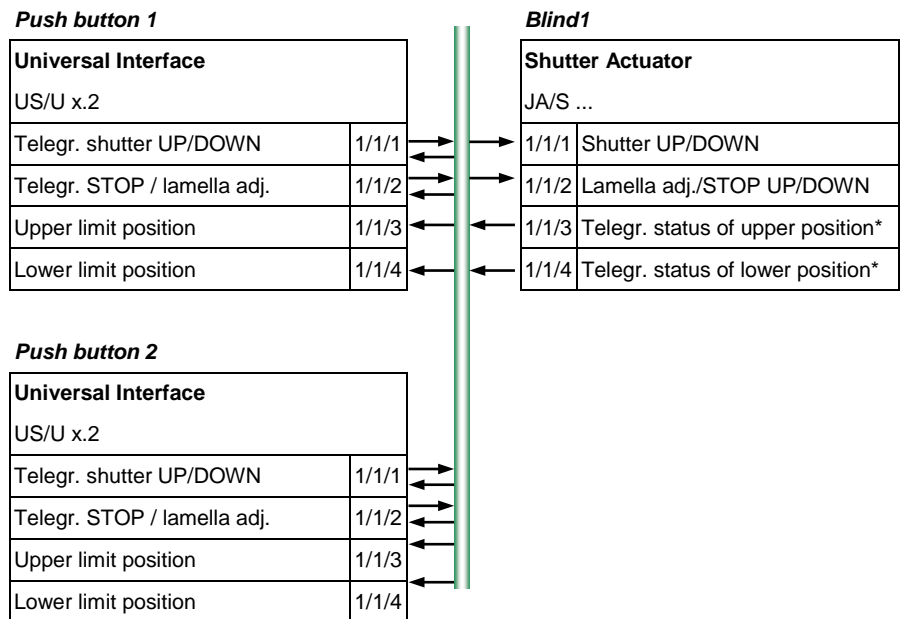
Push button 1

| Universal Interface | |
|---|---|
| US/U x.2 | |
| Telegr. shutter UP/DOWN | 1/1/1 |
| Telegr. STOP / lamella adj. | 1/1/2 |
| Upper limit position | 1/1/3 |
| Lower limit position | 1/1/4 |

Blind1

| Shutter Actuator | |
|---|---|
| JA/S ... | |
| 1/1/1 | Shutter UP/DOWN |
| 1/1/2 | Lamella adj./STOP UP/DOWN |
| 1/1/3 | Telegr. status of upper position* |
| 1/1/4 | Telegr. status of lower position* |

Push button 2

| Universal Interface | |
|---|---|
| US/U x.2 | |
| Telegr. shutter UP/DOWN | 1/1/1 |
| Telegr. STOP / lamella adj. | 1/1/2 |
| Upper limit position | 1/1/3 |
| Lower limit position | 1/1/4 |